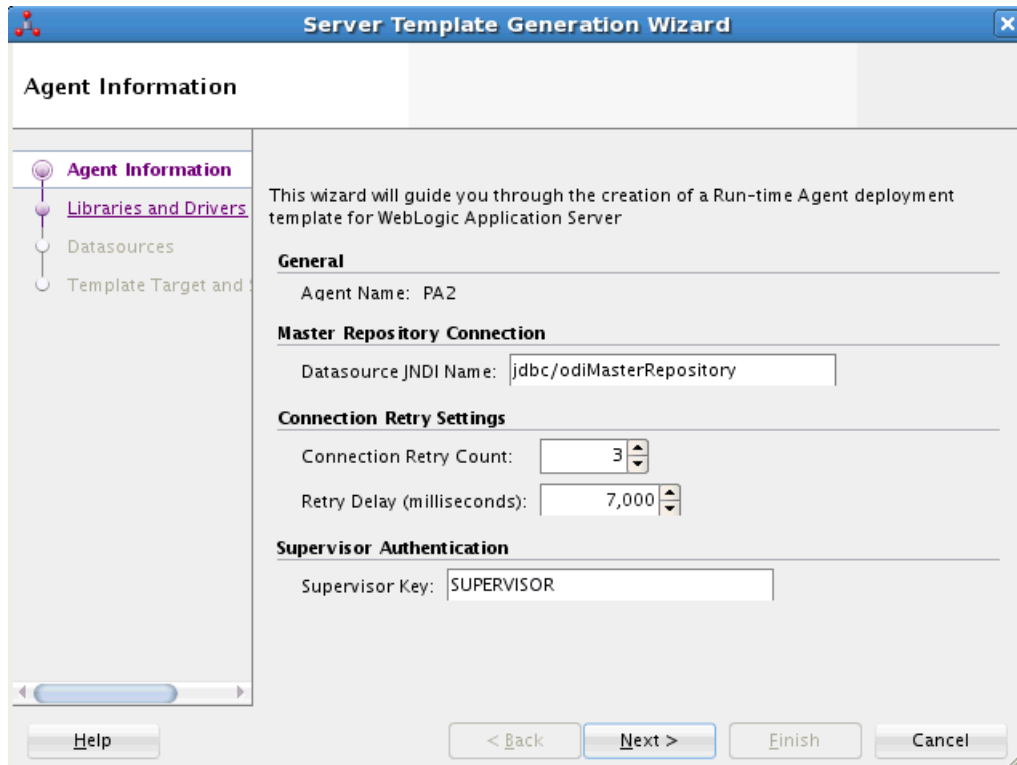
Server Template Generation Wizard

Agent Information

Agent Information
Libraries and Drivers
Datasources
Template Target and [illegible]

This wizard will guide you through the creation of a Run-time Agent deployment template for WebLogic Application Server

General

Agent Name: PA2

Master Repository Connection

Datasource JNDI Name: jdbc/odiMasterRepository

Connection Retry Settings

Connection Retry Count: 3

Retry Delay (milliseconds): 7,000

Supervisor Authentication

Supervisor Key: SUPERVISOR

Help

< Back

Next >

Finish

Cancel